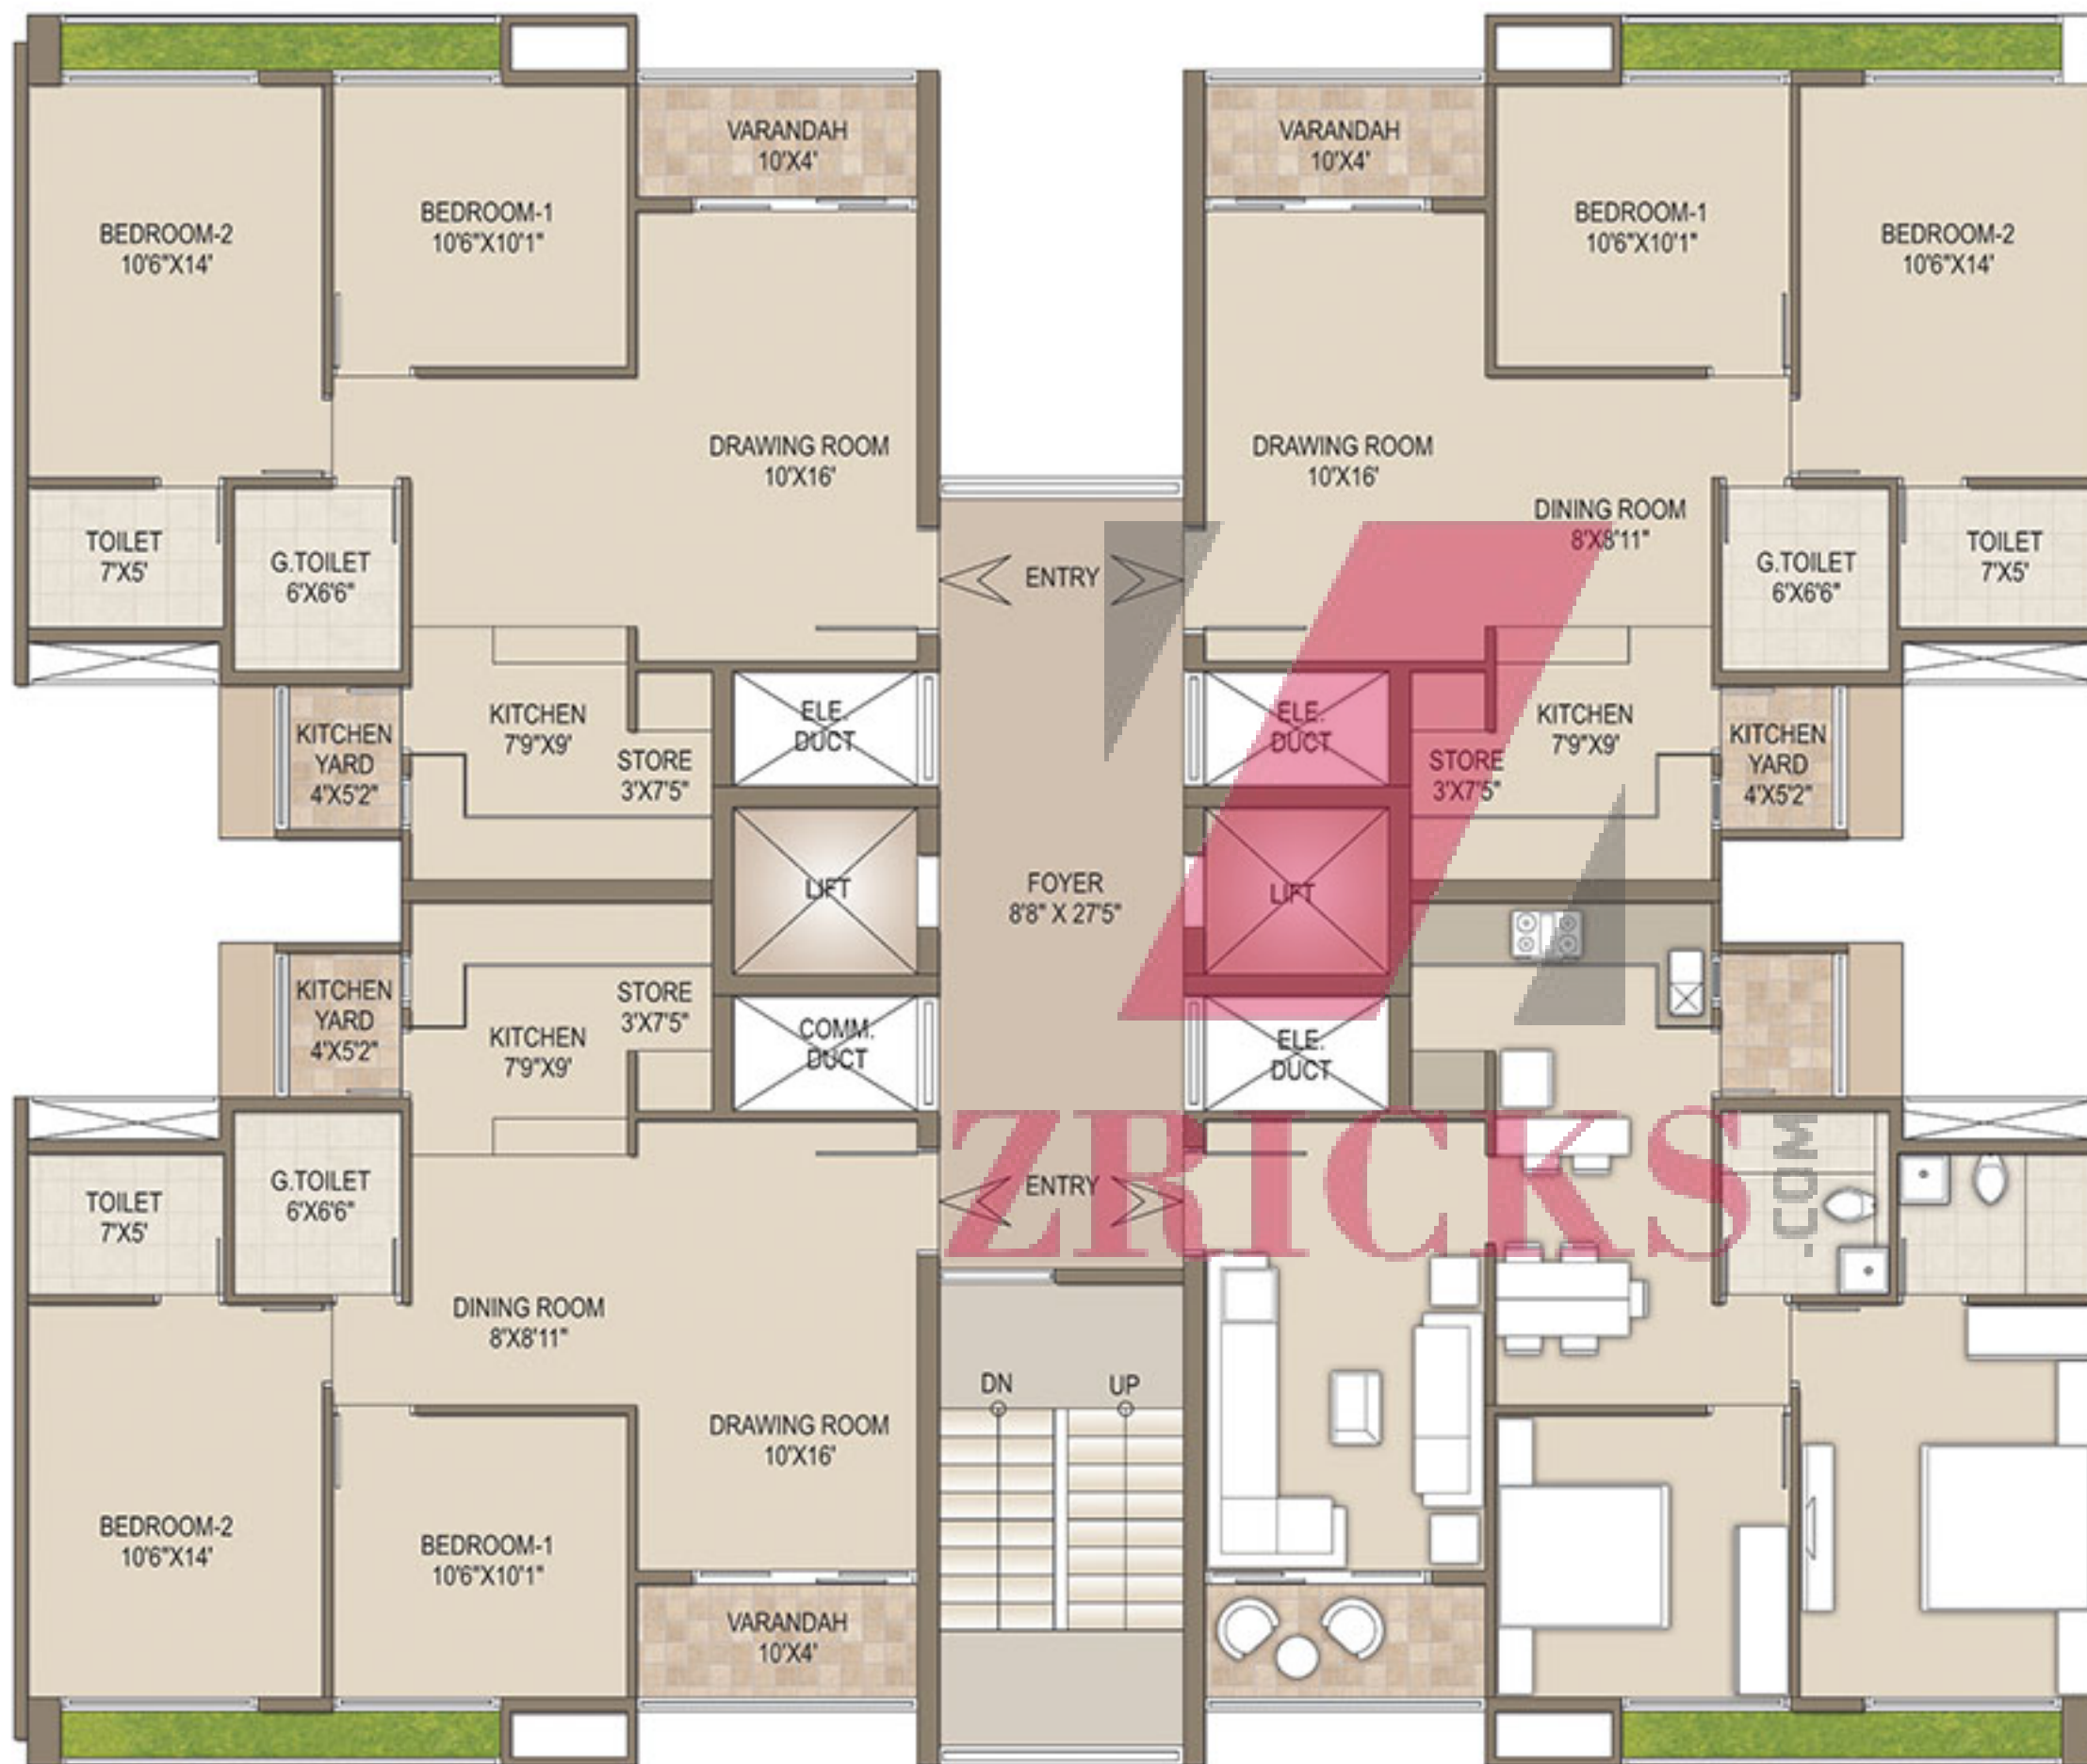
VARANDAH
10'X4'

BEDROOM-2
10'6"X14'

BEDROOM-1
10'6"X10'1"

DRAWING ROOM
10'X16'

TOILET
7'X5'

G.TOILET
6'X6'6"

KITCHEN
7'9"X9'

STORE
3'X7'5"

KITCHEN YARD
4'X5'2"

ELE. DUCT

LIFT

COMM. DUCT

KITCHEN YARD
4'X5'2"

KITCHEN
7'9"X9'

STORE
3'X7'5"

TOILET
7'X5'

G.TOILET
6'X6'6"

DINING ROOM
8'X8'11"

DRAWING ROOM
10'X16'

BEDROOM-2
10'6"X14'

BEDROOM-1
10'6"X10'1"

VARANDAH
10'X4'

ENTRY

FOYER
8'8" X 27'5"

ENTRY

DN

UP

VARANDAH
10'X4'

BEDROOM-1
10'6"X10'1"

BEDROOM-2
10'6"X14'

DRAWING ROOM
10'X16'

DINING ROOM
8'X8'11"

G.TOILET
6'X6'6"

TOILET
7'X5'

ELE. DUCT

STORE
3'X7'5"

KITCHEN
7'9"X9'

KITCHEN YARD
4'X5'2"

LIFT

ELE. DUCT

ZRICKS .COM